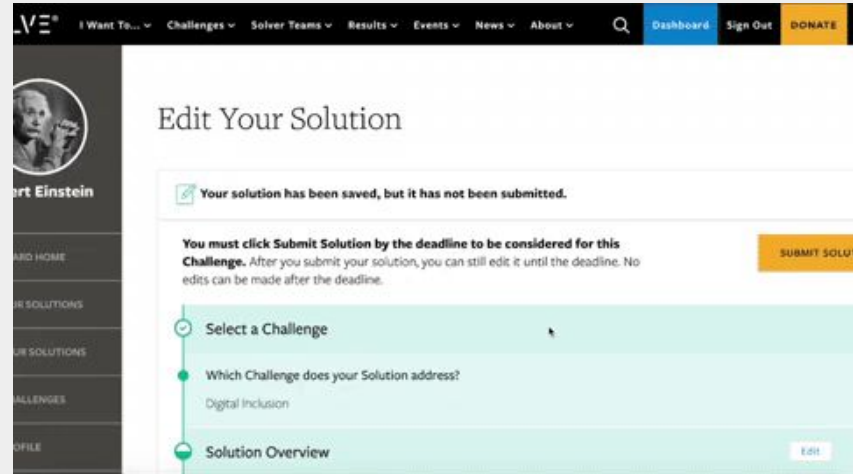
LVE®  I Want To...  Challenges  Solver Teams  Results  Events  News  About  Dashboard  Sign Out  DONATE

ert Einstein

ARD HOME

UR SOLUTIONS

UR SOLUTIONS

ALLENGES

OFILE

Edit Your Solution

Your solution has been saved, but it has not been submitted.

You must click Submit Solution by the deadline to be considered for this Challenge. After you submit your solution, you can still edit it until the deadline. No edits can be made after the deadline.

SUBMIT SOLU

Select a Challenge

Which Challenge does your Solution address?

Digital Inclusion

Solution Overview

Edit